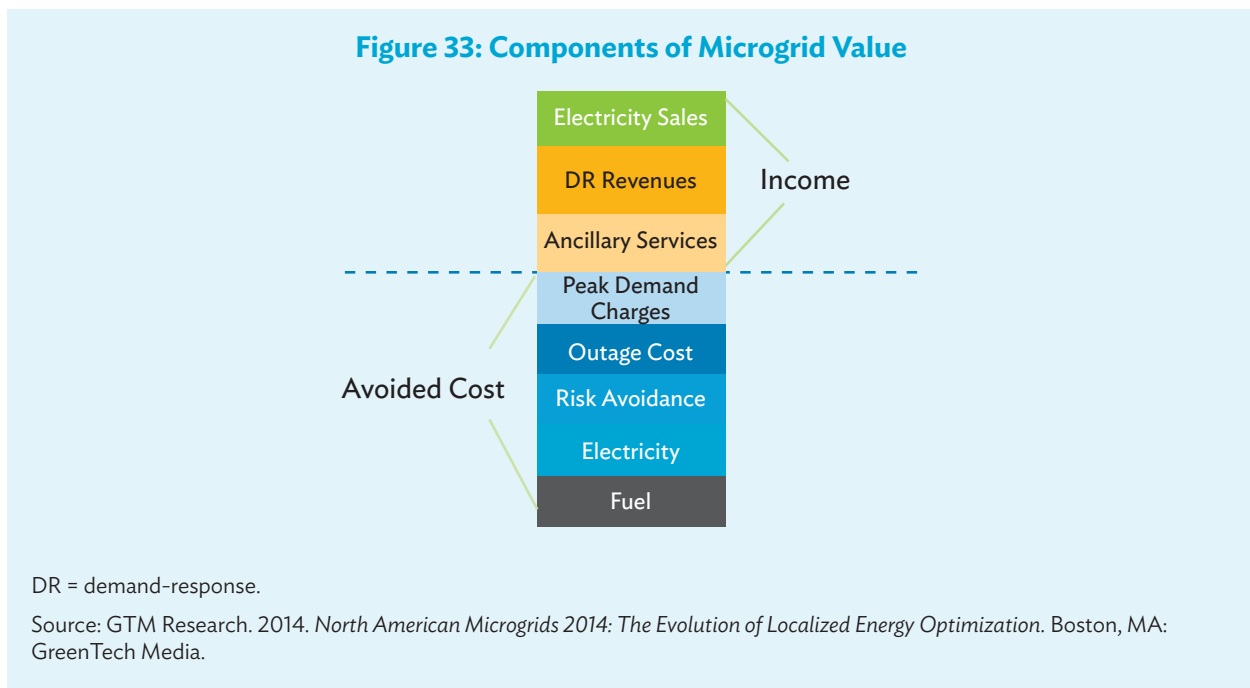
Figure 33: Components of Microgrid Value

Electricity Sales

DR Revenues

Income

Ancillary Services

Peak Demand Charges

Outage Cost

Avoided Cost

Risk Avoidance

Electricity

Fuel

DR = demand-response.

Source: GTM Research. 2014. North American Microgrids 2014: The Evolution of Localized Energy Optimization. Boston, MA: GreenTech Media.